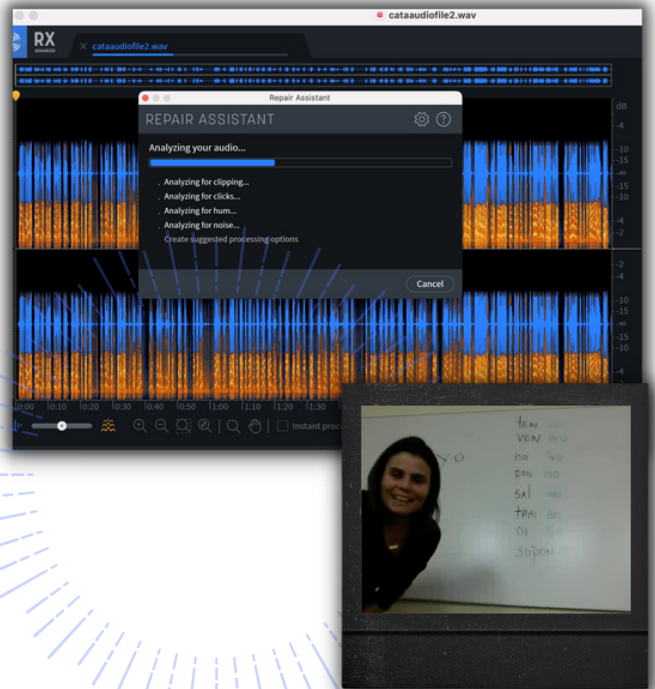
cataaudiofile2.wav

RX
ADVANCED

cataaudiofile2.wav

Repair Assistant

REPAIR ASSISTANT

Analyzing your audio...

Analyzing for clipping...
Analyzing for clicks...
Analyzing for hum...
Analyzing for noise...
Create suggested processing options

Cancel

dB
-4
-10
-15
-20
-15
-10
-4
-2
-2
-4
-10
-15
-20
-15
-10
-4

0:00 0:10 0:20 0:30 0:40 0:50 1:00 1:10 1:20 1:30

Instant proce

TEN
VEN
YO
ha
PON
SAL
TRAI
OI
SUPON